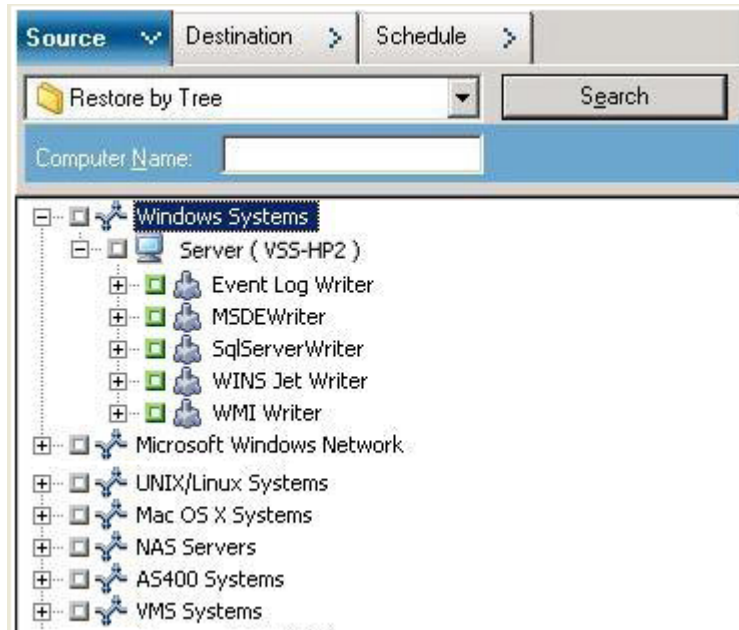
Source
Destination
Schedule
Restore by Tree
Search
Computer Name:
Windows Systems
Server ( VSS-HP2 )
Event Log Writer
MSDEWriter
SqlServerWriter
WINS Jet Writer
WMI Writer
Microsoft Windows Network
UNIX/Linux Systems
Mac OS X Systems
NAS Servers
AS400 Systems
VMS Systems